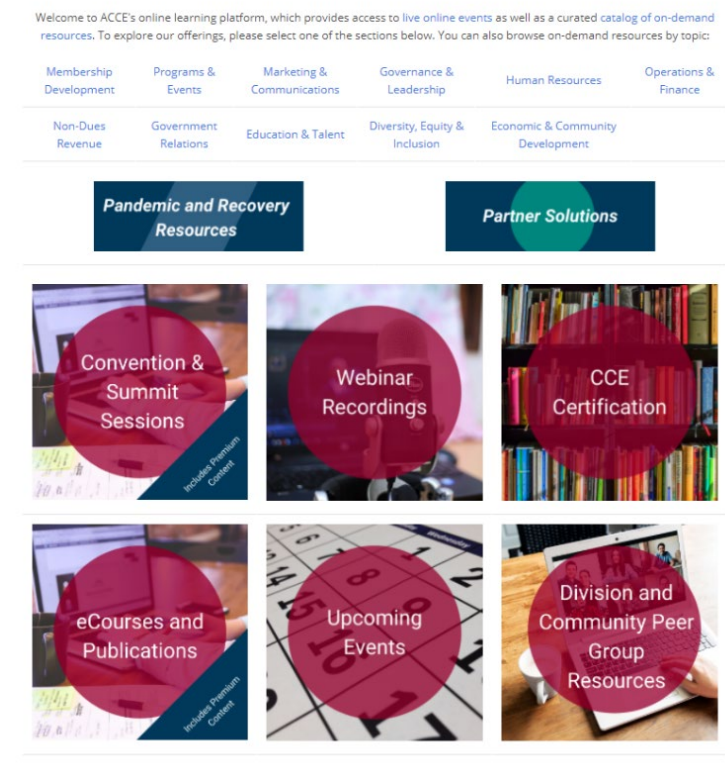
Welcome to ACCE's online learning platform, which provides access to live online events as well as a curated catalog of on-demand resources. To explore our offerings, please select one of the sections below. You can also browse on-demand resources by topic:

| Membership Development | Programs & Events | Marketing & Communications | Governance & Leadership | Human Resources | Operations & Finance |
|---|---|---|---|---|---|
| Non-Dues Revenue | Government Relations | Education & Talent | Diversity, Equity & Inclusion | Economic & Community Development | |

Pandemic and Recovery Resources

Partner Solutions

Convention & Summit Sessions

Includes Premium Content

Webinar Recordings

CCE Certification

eCourses and Publications

Includes Premium Content

Upcoming Events

Division and Community Peer Group Resources